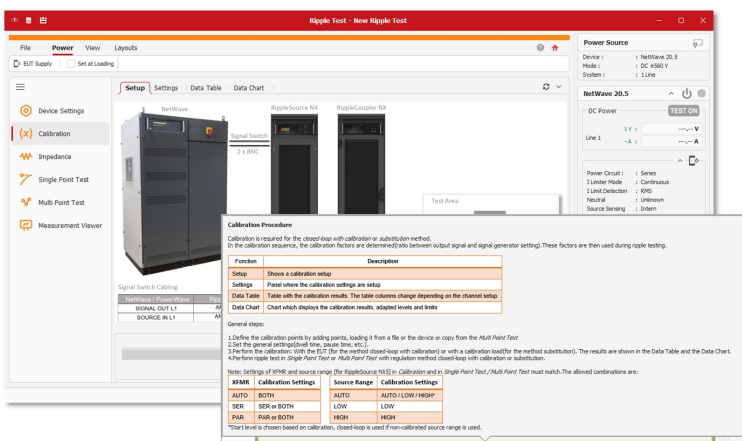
Ripple Test - New Ripple Test

File Power View Layouts

EUT Supply Set at Loading

Device Settings
Calibration
Impedance
Single Point Test
Multi Point Test
Measurement Viewer

Setup | Settings | Data Table | Data Chart

NetWave
RippleSource NX
RippleCoupler NX

Signal Switch
2 x BNC

Signal Switch Cabling

| NetWave / PowerWave | Rip |
|---|---|
| SIGNAL OUT L1 | AN |
| SOURCE IN L1 | AN |

Test Area

Power Source

Device : NetWave 20.5
Mode : DC ±560 V
System : 1 Line

NetWave 20.5

DC Power TEST ON

Line 1 1 V : ---.-- V
- A : ---.-- A

Power Circuit : Series
I Limiter Mode : Continuous
I Limit Detection : RMS
Neutral : Unknown
Source Sensing : Intern

Calibration Procedure

Calibration is required for the closed-loop with calibration or substitution method.
In the calibration sequence, the calibration factors are determined(ratio between output signal and signal generator setting).These factors are then used during ripple testing.

| Function | Description |
|---|---|
| Setup | Shows a calibration setup |
| Settings | Panel where the calibration settings are setup |
| Data Table | Table with the calibration results. The table columns change depending on the channel setup. |
| Data Chart | Chart which displays the calibration results, adapted levels and limits |

General steps:

1.Define the calibration points by adding points, loading it from a file or the device or copy from the Multi Point Test
2.Set the general settings(dwell time, pause time, etc.).
3.Perform the calibration: With the EUT (for the method closed-loop with calibration) or with a calibration load(for the method substitution). The results are shown in the Data Table and the Data Chart.
4.Perform ripple test in Single Point Test or Multi Point Test with regulation method closed-loop with calibration or substitution.

Note: Settings of XFMR and source range (for RippleSource NXS) in Calibration and in Single Point Test / Multi Point Test must match.The allowed combinations are:

| XFMR | Calibration Settings |
|---|---|
| AUTO | BOTH |
| SER | SER or BOTH |
| PAR | PAR or BOTH |

| Source Range | Calibration Settings |
|---|---|
| AUTO | AUTO / LOW / HIGH* |
| LOW | LOW |
| HIGH | HIGH |

*Start level is chosen based on calibration, closed-loop is used if non-calibrated source range is used.